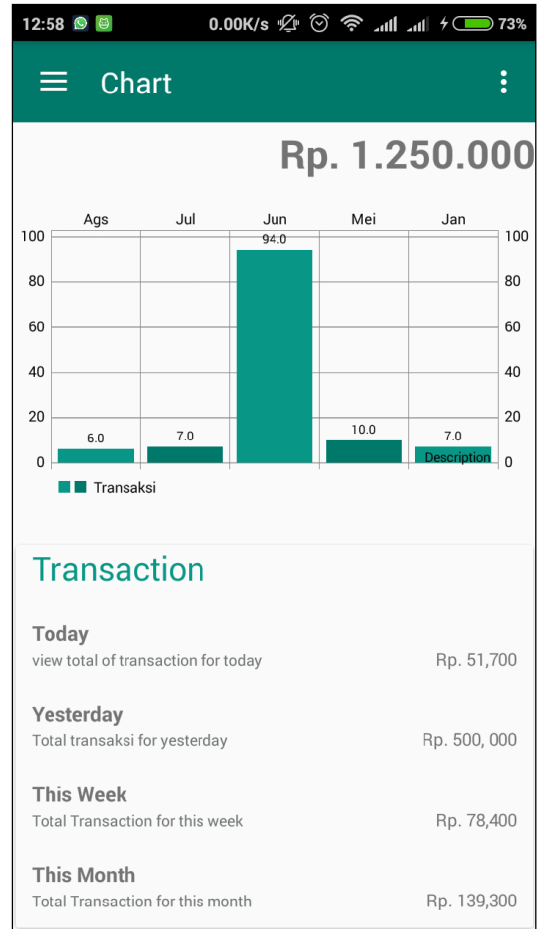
12:58 0.00K/s 73%

Chart

Rp. 1.250.000

| Ags | Jul | Jun | Mei | Jan |
|---|---|---|---|---|
| 6.0 | 7.0 | 94.0 | 10.0 | 7.0 |

100 80 60 40 20 0

100 80 60 40 20 0

Description

Transaksi

Transaction

Today
view total of transaction for today Rp. 51,700

Yesterday
Total transaksi for yesterday Rp. 500, 000

This Week
Total Transaction for this week Rp. 78,400

This Month
Total Transaction for this month Rp. 139,300